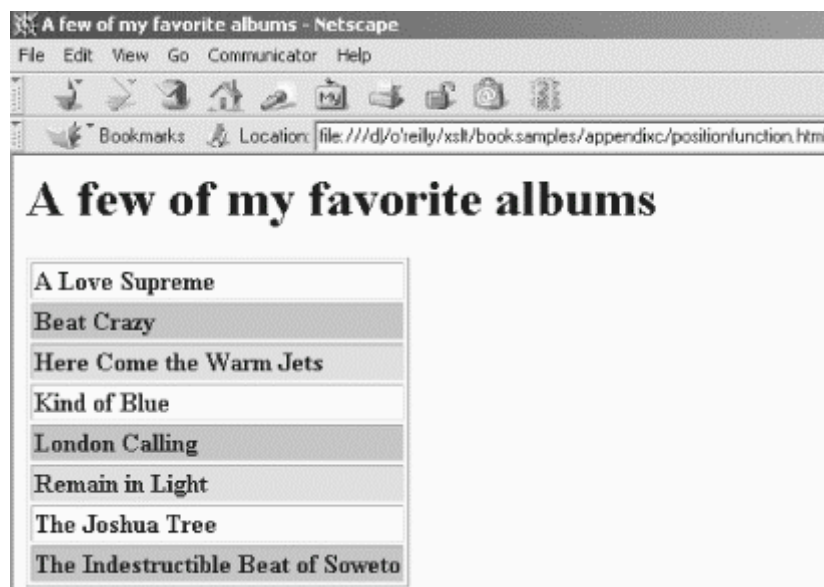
A few of my favorite albums - Netscape

File Edit View Go Communicator Help

Bookmarks Location: file:///d|/o'reilly/xslt/booksamples/appendixc/positionfunction.htm

# A few of my favorite albums

| A Love Supreme |
|---|
| Beat Crazy |
| Here Come the Warm Jets |
| Kind of Blue |
| London Calling |
| Remain in Light |
| The Joshua Tree |
| The Indestructible Beat of Soweto |